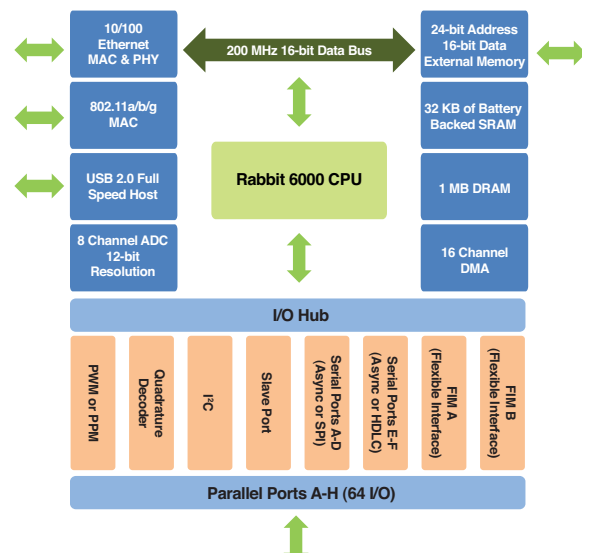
10/100 Ethernet MAC & PHY

200 MHz 16-bit Data Bus

24-bit Address 16-bit Data External Memory

802.11a/b/g MAC

32 KB of Battery Backed SRAM

USB 2.0 Full Speed Host

Rabbit 6000 CPU

1 MB DRAM

8 Channel ADC 12-bit Resolution

16 Channel DMA

I/O Hub

PWM or PPM

Quadrature Decoder

$I^2C$

Slave Port

Serial Ports A-D (Async or SPI)

Serial Ports E-F (Async or HDLC)

FIM A (Flexible Interface)

FIM B (Flexible Interface)

Parallel Ports A-H (64 I/O)